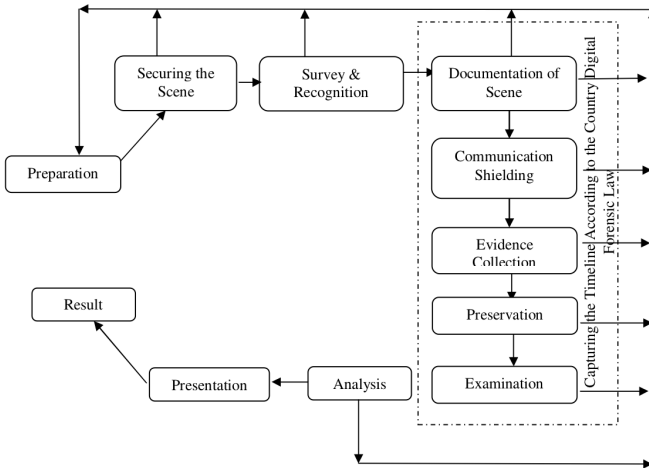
Preparation

Securing the Scene

Survey & Recognition

Documentation of Scene

Communication Shielding

Evidence Collection

Preservation

Examination

Capturing the Timeline According to the Country Digital Forensic Law

Analysis

Presentation

Result